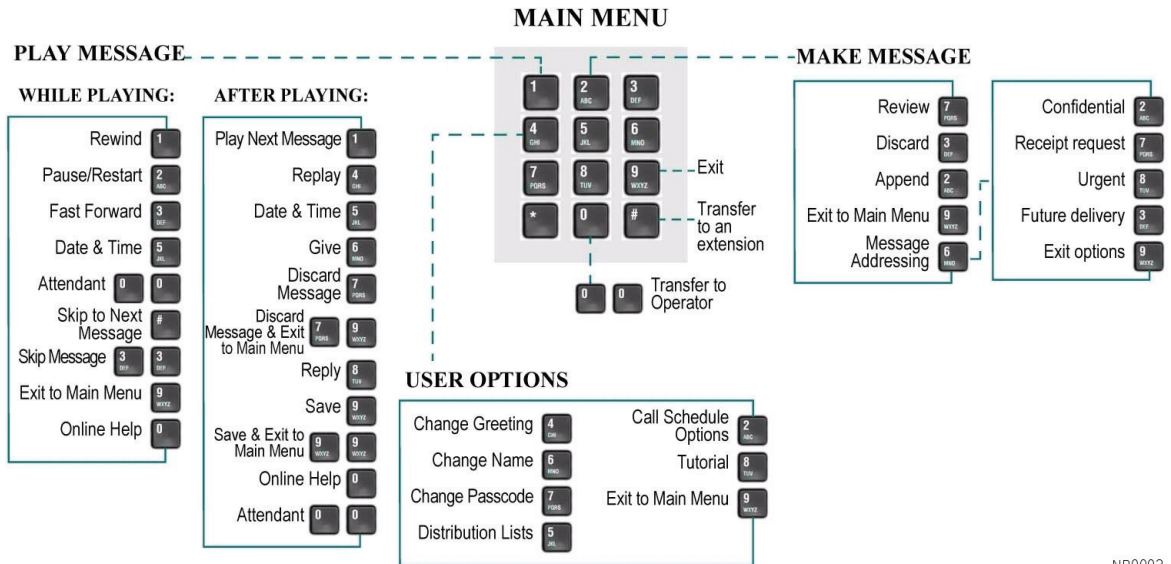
MAIN MENU

PLAY MESSAGE

WHILE PLAYING:

Rewind 1
Pause/Restart 2 ABC
Fast Forward 3 DEF
Date & Time 5 JKL
Attendant 0 0
Skip to Next Message #
Skip Message 3 DEF 3 DEF
Exit to Main Menu 9 WXYZ
Online Help 0

AFTER PLAYING:

Play Next Message 1
Replay 4 GHI
Date & Time 5 JKL
Give 6 MNO
Discard Message 7 PQRS
Discard Message & Exit to Main Menu 7 PQRS 9 WXYZ
Reply 8 TUV
Save 9 WXYZ
Save & Exit to Main Menu 9 WXYZ 9 WXYZ
Online Help 0
Attendant 0 0

1
2 ABC
3 DEF
4 GHI
5 JKL
6 MNO
7 PQRS
8 TUV
9 WXYZ
*
0
#

Exit
Transfer to an extension
0 0 Transfer to Operator

MAKE MESSAGE

Review 7 PQRS
Discard 3 DEF
Append 2 ABC
Exit to Main Menu 9 WXYZ
Message Addressing 6 MNO

Confidential 2 ABC
Receipt request 7 PQRS
Urgent 8 TUV
Future delivery 3 DEF
Exit options 9 WXYZ

USER OPTIONS

Change Greeting 4 GHI
Change Name 6 MNO
Change Passcode 7 PQRS
Distribution Lists 5 JKL
Call Schedule Options 2 ABC
Tutorial 8 TUV
Exit to Main Menu 9 WXYZ

NP0002